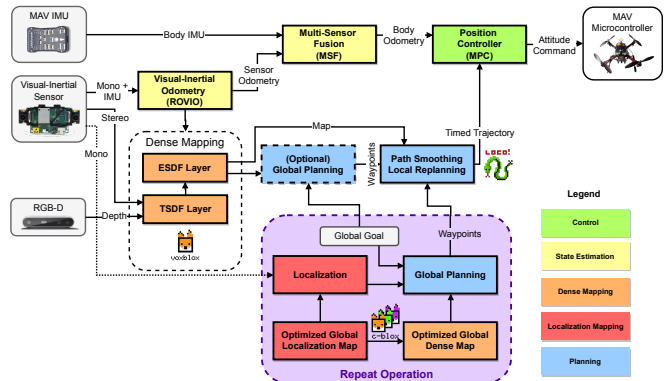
MAV IMU

Body IMU

Multi-Sensor Fusion (MSF)

Body Odometry

Position Controller (MPC)

Attitude Command

MAV Microcontroller

Visual-Inertial Sensor

Mono + IMU

Visual-Inertial Odometry (ROVIO)

Sensor Odometry

Stereo

Mono

Dense Mapping

Map

Timed Trajectory

ESDF Layer

(Optional) Global Planning

Waypoints

Path Smoothing Local Replanning

Loco!

RGB-D

Depth

TSDF Layer

voxblox

Legend

Global Goal

Waypoints

Control

State Estimation

Localization

Global Planning

Dense Mapping

Localization Mapping

Optimized Global Localization Map

c-blox

Optimized Global Dense Map

Planning

Repeat Operation